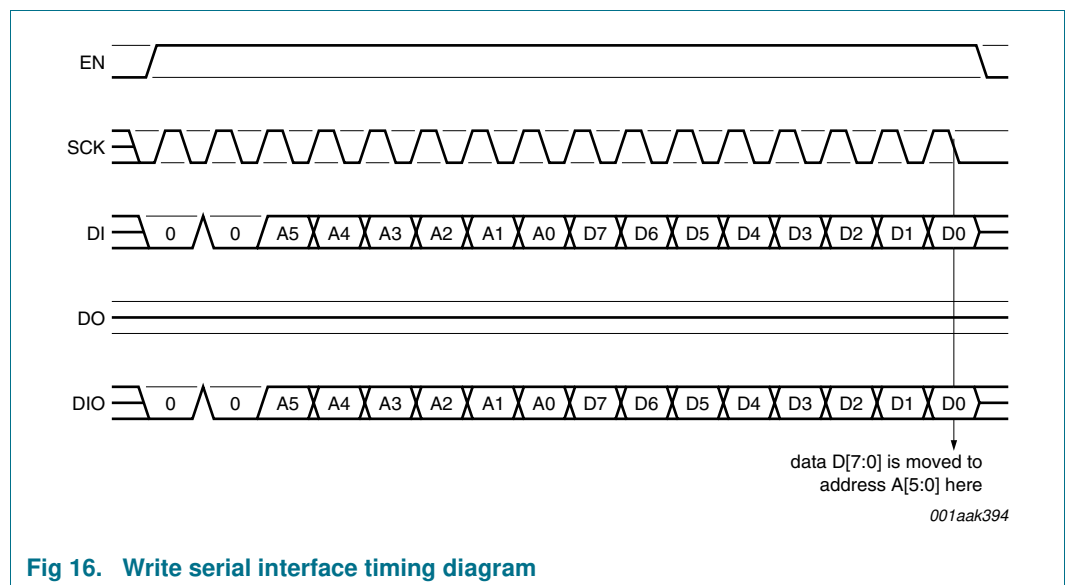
EN

SCK

DI 0 0 A5 A4 A3 A2 A1 A0 D7 D6 D5 D4 D3 D2 D1 D0

DO

DIO 0 0 A5 A4 A3 A2 A1 A0 D7 D6 D5 D4 D3 D2 D1 D0

data D[7:0] is moved to address A[5:0] here

001aak394

Fig 16. Write serial interface timing diagram